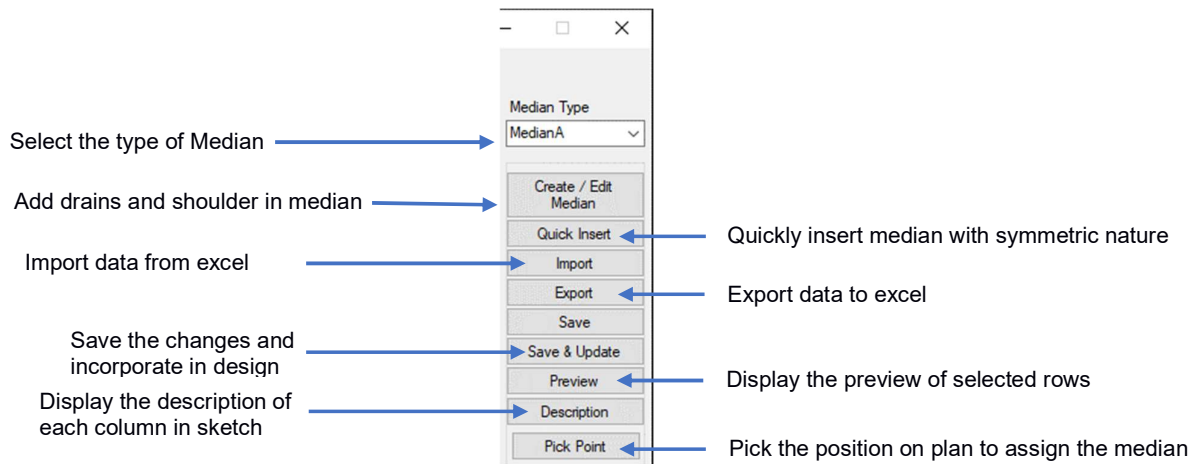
Median Type
MedianA

Select the type of Median

Create / Edit Median

Add drains and shoulder in median

Quick Insert

Quickly insert median with symmetric nature

Import data from excel

Import

Export

Export data to excel

Save

Save the changes and incorporate in design

Save & Update

Preview

Display the preview of selected rows

Display the description of each column in sketch

Description

Pick Point

Pick the position on plan to assign the median